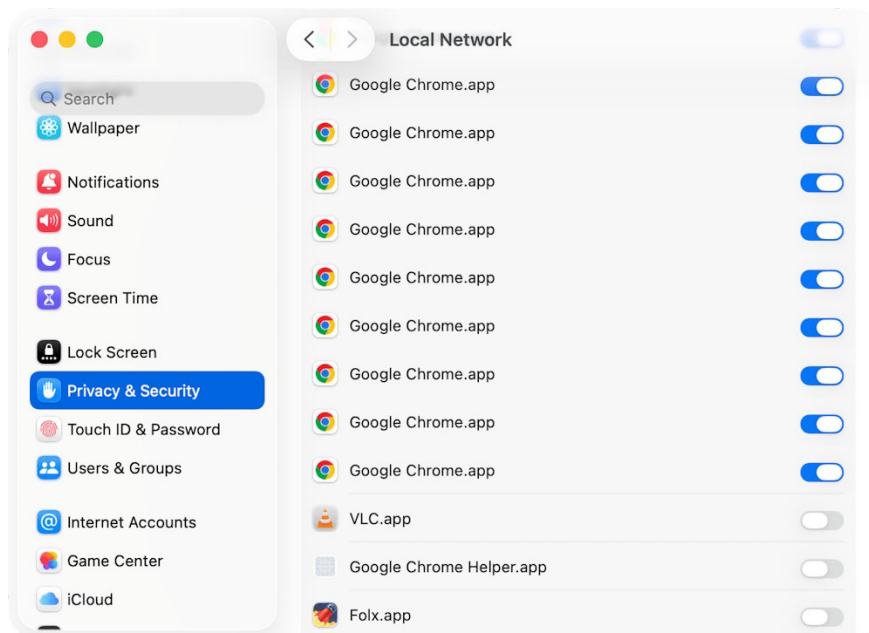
Search

Wallpaper

Notifications

Sound

Focus

Screen Time

Lock Screen

Privacy & Security

Touch ID & Password

Users & Groups

Internet Accounts

Game Center

iCloud

Local Network

Google Chrome.app

Google Chrome.app

Google Chrome.app

Google Chrome.app

Google Chrome.app

Google Chrome.app

Google Chrome.app

Google Chrome.app

Google Chrome.app

VLC.app

Google Chrome Helper.app

Folx.app